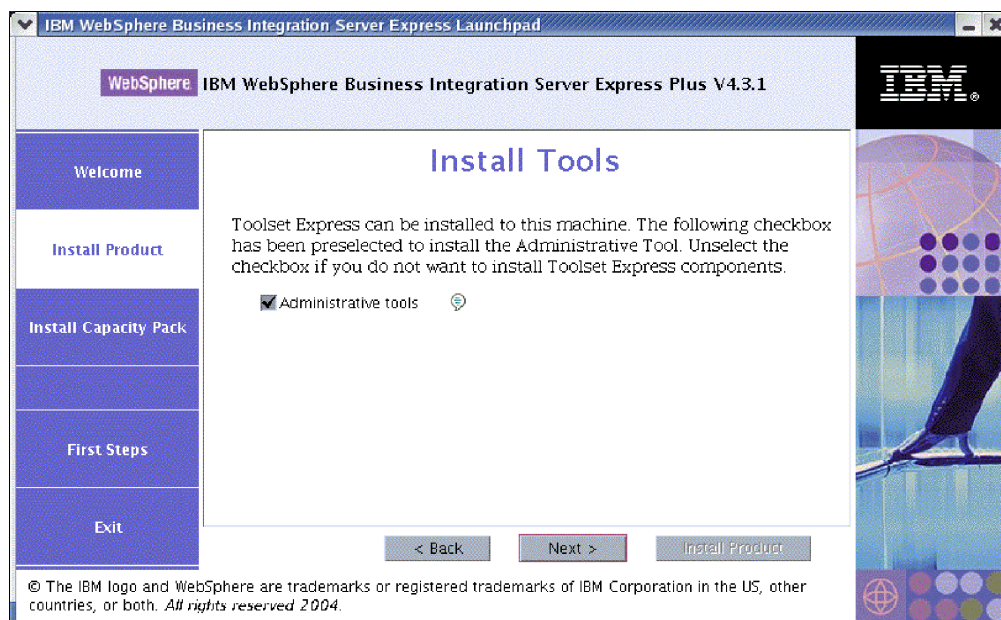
IBM WebSphere Business Integration Server Express Launchpad

WebSphere IBM WebSphere Business Integration Server Express Plus V4.3.1

IBM

Welcome

Install Product

Install Capacity Pack

First Steps

Exit

Install Tools

Toolset Express can be installed to this machine. The following checkbox has been preselected to install the Administrative Tool. Unselect the checkbox if you do not want to install Toolset Express components.

Administrative tools

< Back

Next >

Install Product

© The IBM logo and WebSphere are trademarks or registered trademarks of IBM Corporation in the US, other countries, or both. All rights reserved 2004.